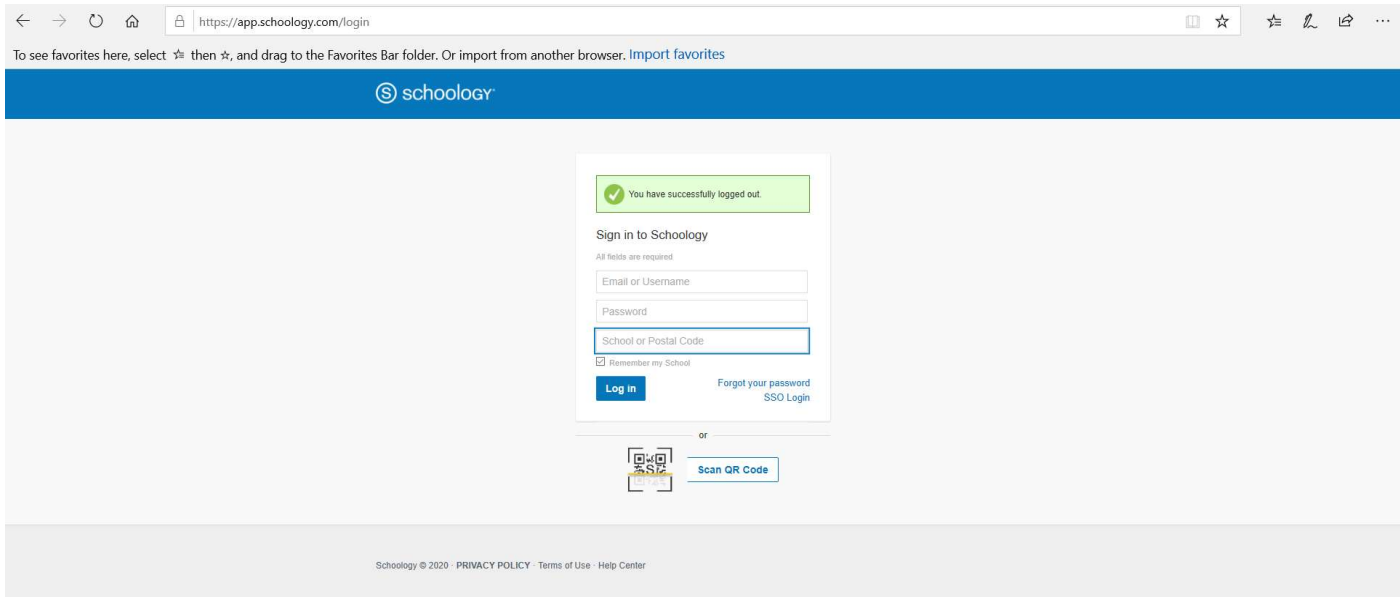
https://app.schoology.com/login

To see favorites here, select ☆ then ☆, and drag to the Favorites Bar folder. Or import from another browser. Import favorites

schoology

You have successfully logged out.

Sign in to Schoology

All fields are required

Email or Username

Password

School or Postal Code

Remember my School

Log in

Forgot your password

SSO Login

or

Scan QR Code

Schoology © 2020 · PRIVACY POLICY · Terms of Use · Help Center